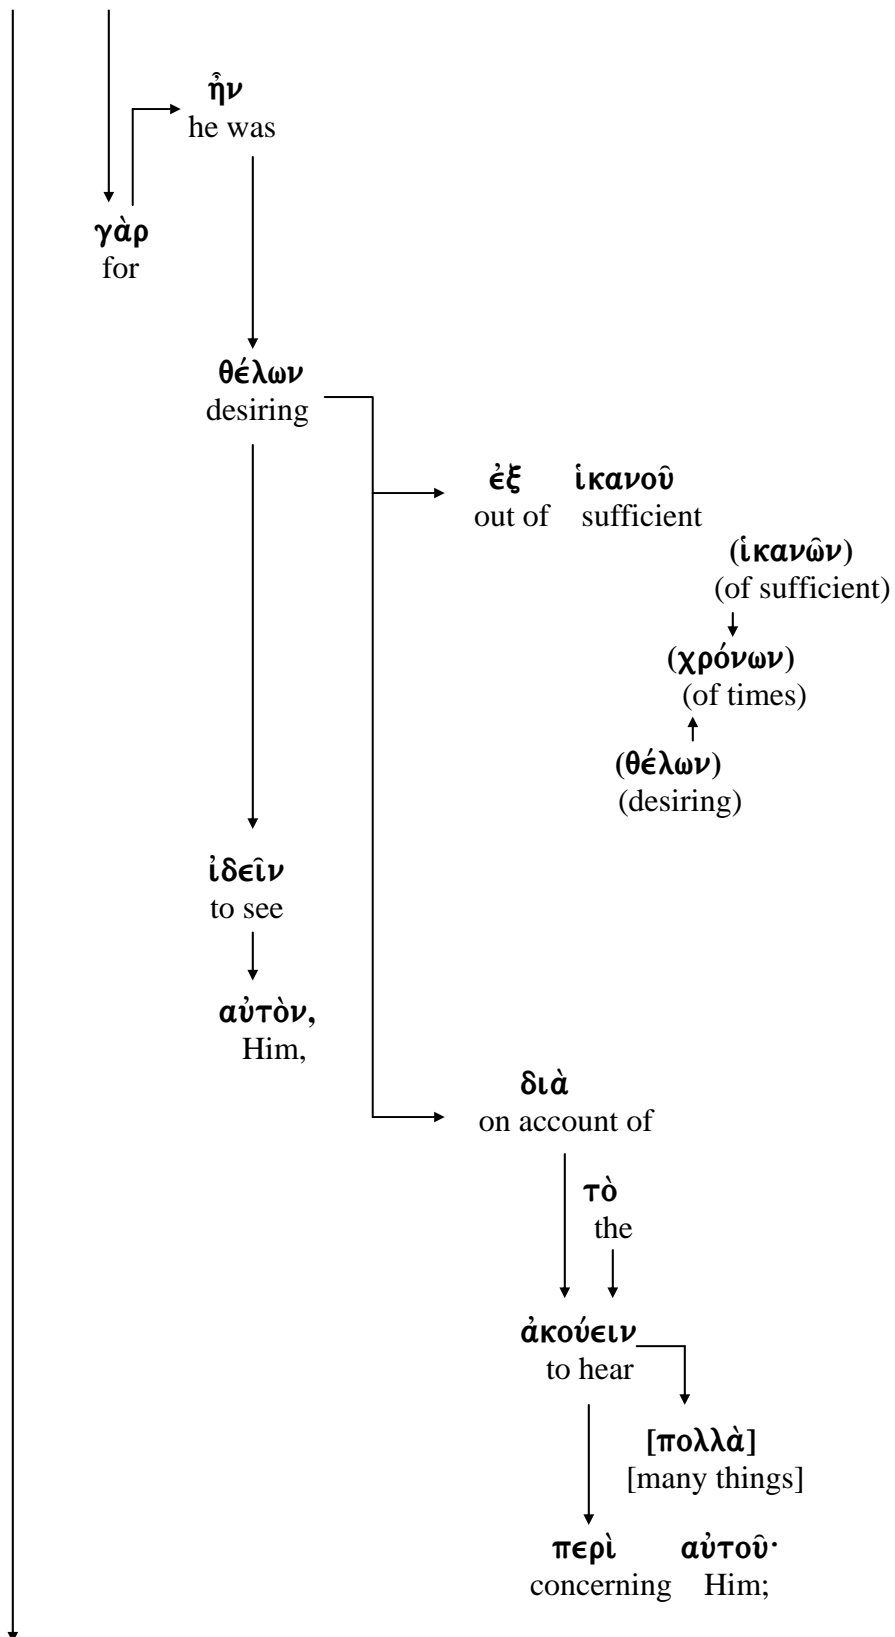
ἦν
he was

γὰρ
for

θέλων
desiring

ἐξ ἱκανοῦ
out of sufficient

(ἱκανῶν)
(of sufficient)

(χρόνων)
(of times)

(θέλων)
(desiring)

ἰδεῖν
to see

αὐτὸν,
Him,

διὰ
on account of

τὸ
the

ἀκούειν
to hear

[πολλὰ]
[many things]

περὶ αὐτοῦ·
concerning Him;